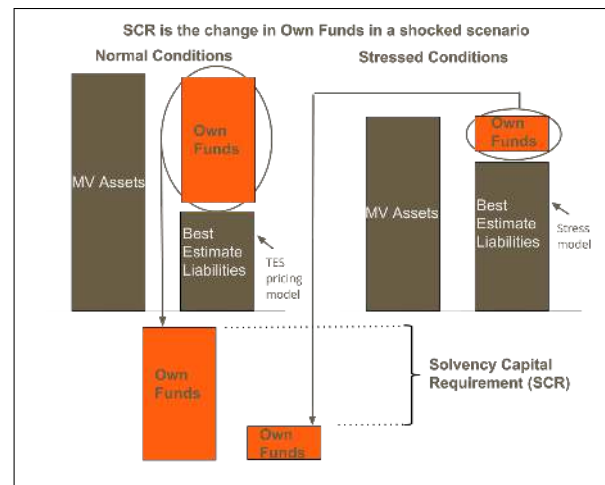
SCR is the change in Own Funds in a shocked scenario

Normal Conditions

Stressed Conditions

MV Assets

Own Funds

Best Estimate Liabilities

TES pricing model

MV Assets

Own Funds

Best Estimate Liabilities

Stress model

Own Funds

Solvency Capital Requirement (SCR)

Own Funds